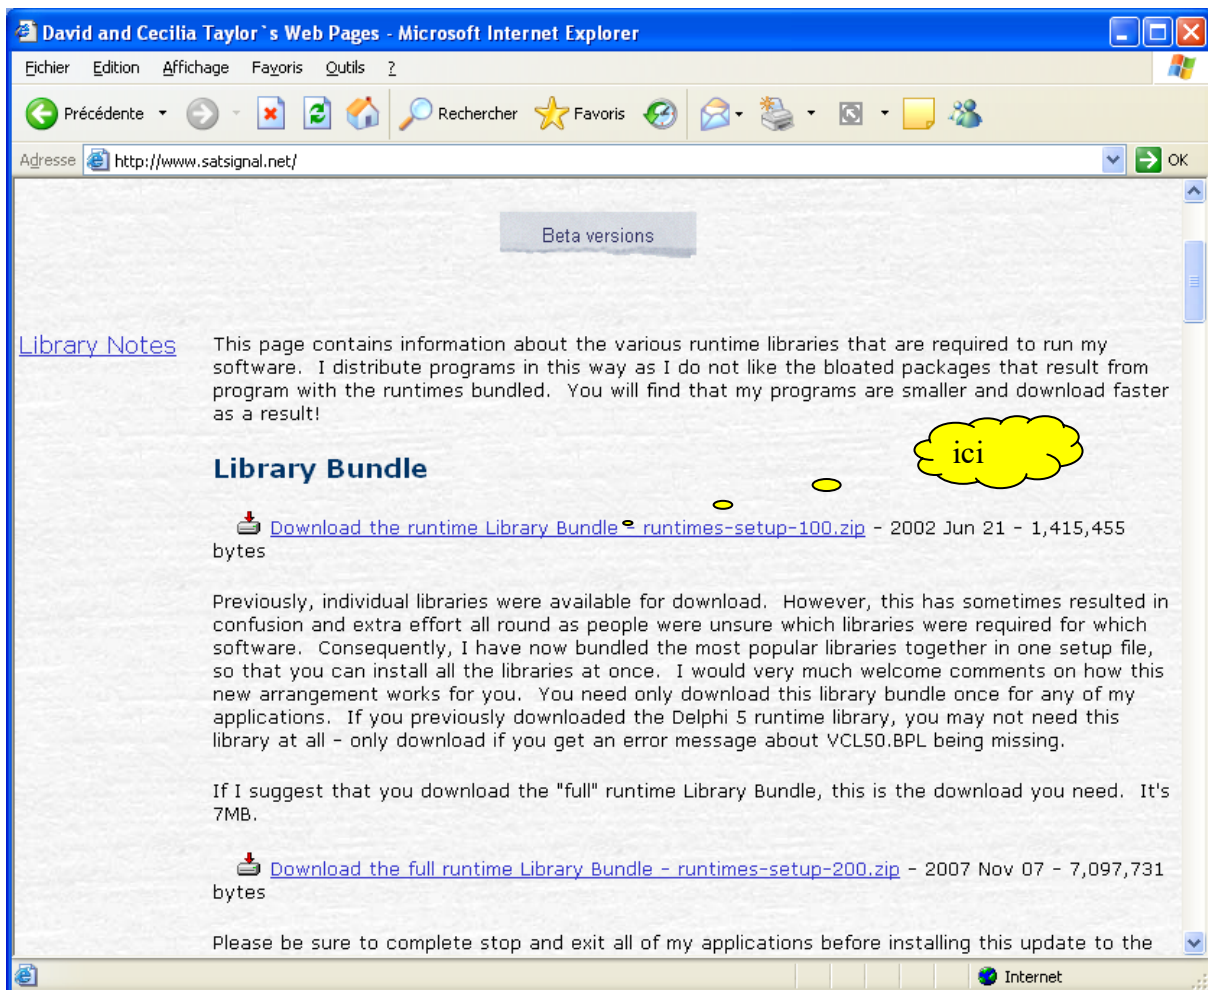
David and Cecilia Taylor`s Web Pages - Microsoft Internet Explorer

Fichier Edition Affichage Favoris Outils ?

Précédente Rechercher Favoris

Adresse http://www.satsignal.net/ OK

Beta versions

Library Notes

This page contains information about the various runtime libraries that are required to run my software. I distribute programs in this way as I do not like the bloated packages that result from program with the runtimes bundled. You will find that my programs are smaller and download faster as a result!

ici

Library Bundle

Download the runtime Library Bundle - runtimes-setup-100.zip - 2002 Jun 21 - 1,415,455 bytes

Previously, individual libraries were available for download. However, this has sometimes resulted in confusion and extra effort all round as people were unsure which libraries were required for which software. Consequently, I have now bundled the most popular libraries together in one setup file, so that you can install all the libraries at once. I would very much welcome comments on how this new arrangement works for you. You need only download this library bundle once for any of my applications. If you previously downloaded the Delphi 5 runtime library, you may not need this library at all - only download if you get an error message about VCL50.BPL being missing.

If I suggest that you download the "full" runtime Library Bundle, this is the download you need. It's 7MB.

Download the full runtime Library Bundle - runtimes-setup-200.zip - 2007 Nov 07 - 7,097,731 bytes

Please be sure to complete stop and exit all of my applications before installing this update to the

Internet